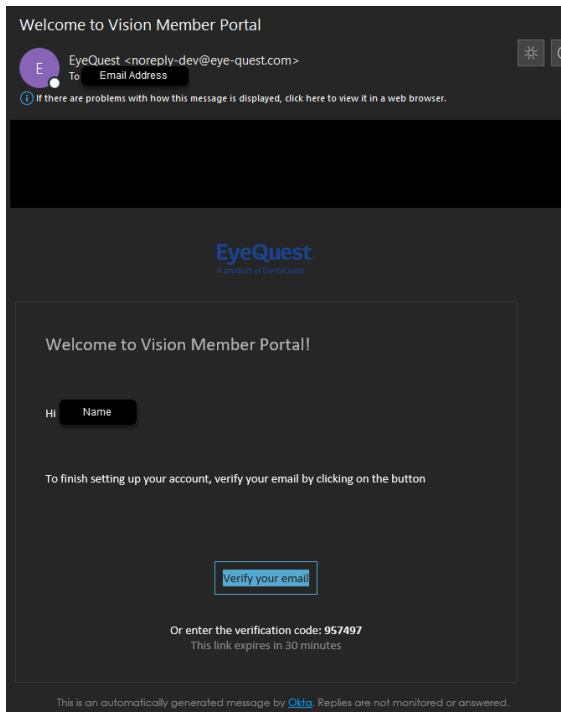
Welcome to Vision Member Portal

E

EyeQuest <noreply-dev@eye-quest.com>
To Email Address

If there are problems with how this message is displayed, click here to view it in a web browser.

EyeQuest
A product of DentaQuest

Welcome to Vision Member Portal!

Hi Name

To finish setting up your account, verify your email by clicking on the button

Verify your email

Or enter the verification code: 957497
This link expires in 30 minutes

This is an automatically generated message by Okta. Replies are not monitored or answered.